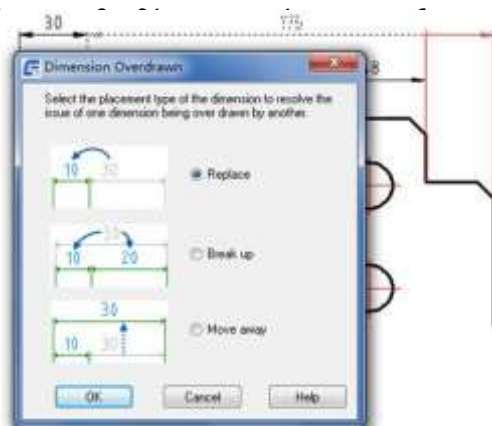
30

175

8

Dimension Overdrawn

Select the placement type of the dimension to resolve the issue of one dimension being over drawn by another.

10 30

Replace

10 30 20

Break up

30

10 30

Move away

OK

Cancel

Help